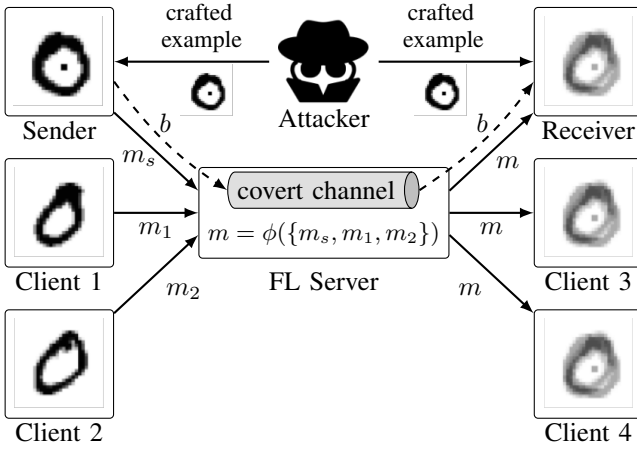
crafted example

crafted example

Sender

Attacker

Receiver

$b$

$b$

$m_s$

$m$

covert channel

$m_1$

$m = \phi(\{m_s, m_1, m_2\})$

$m$

Client 1

FL Server

Client 3

$m_2$

$m$

Client 2

Client 4